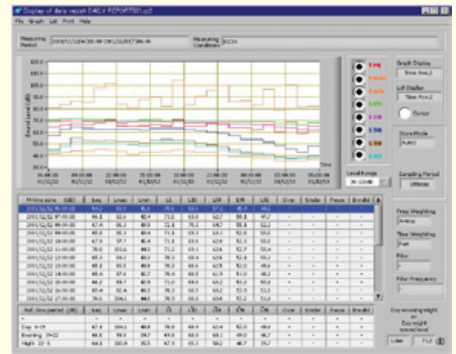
Display of daily report DAILY REPORT001.xy2

File Graph List Print Help

Measuring Period 2001/12/02 00:00 - 2001/12/03 00:00

Measuring Condition ECCH

Sound Level (dB)

Time

Graph Display

List Display

Cursor

Level Range

Store Mode

Sampling Period

Freq. Weighting

Time Weighting

Filter

Filter Frequency

| Hi time zone (dB) | Leq | Lmax | Lmin | L5 | L10 | L50 | L90 | L95 | Over | Under | Pause | Invalid |
|---|---|---|---|---|---|---|---|---|---|---|---|---|
| 2001/12/02 00:00:00 | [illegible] | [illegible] | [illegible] | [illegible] | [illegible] | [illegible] | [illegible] | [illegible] | - | - | - | - |
| 2001/12/02 07:00:00 | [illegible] | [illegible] | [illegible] | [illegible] | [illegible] | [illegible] | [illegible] | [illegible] | - | - | - | - |
| 2001/12/02 08:00:00 | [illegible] | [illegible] | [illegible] | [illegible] | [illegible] | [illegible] | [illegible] | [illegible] | - | - | - | - |
| 2001/12/02 09:00:00 | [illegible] | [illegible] | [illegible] | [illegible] | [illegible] | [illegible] | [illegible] | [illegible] | - | - | - | - |
| 2001/12/02 10:00:00 | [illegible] | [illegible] | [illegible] | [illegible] | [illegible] | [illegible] | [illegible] | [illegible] | - | - | - | - |
| 2001/12/02 11:00:00 | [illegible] | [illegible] | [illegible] | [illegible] | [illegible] | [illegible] | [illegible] | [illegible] | - | - | - | - |
| 2001/12/02 12:00:00 | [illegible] | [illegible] | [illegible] | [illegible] | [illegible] | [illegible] | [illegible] | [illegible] | - | - | - | - |
| 2001/12/02 13:00:00 | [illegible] | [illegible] | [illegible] | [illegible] | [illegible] | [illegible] | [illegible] | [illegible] | - | - | - | - |
| 2001/12/02 14:00:00 | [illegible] | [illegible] | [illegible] | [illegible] | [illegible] | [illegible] | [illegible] | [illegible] | - | - | - | - |
| 2001/12/02 15:00:00 | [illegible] | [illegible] | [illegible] | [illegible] | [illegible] | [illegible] | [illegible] | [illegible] | - | - | - | - |
| 2001/12/02 16:00:00 | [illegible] | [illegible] | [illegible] | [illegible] | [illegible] | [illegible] | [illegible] | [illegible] | - | - | - | - |
| 2001/12/02 17:00:00 | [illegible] | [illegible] | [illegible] | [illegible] | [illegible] | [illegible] | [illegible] | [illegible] | - | - | - | - |

| Ref. time period (dB) | Leq | Lmax | Lmin | L5 | L10 | L50 | L90 | L95 | Over | Under | Pause | Invalid |
|---|---|---|---|---|---|---|---|---|---|---|---|---|
| Day 6-19 | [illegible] | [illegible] | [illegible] | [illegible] | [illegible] | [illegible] | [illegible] | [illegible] | - | - | - | - |
| Evening 19-22 | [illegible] | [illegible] | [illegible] | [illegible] | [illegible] | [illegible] | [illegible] | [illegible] | - | - | - | - |
| Night 22-6 | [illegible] | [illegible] | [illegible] | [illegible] | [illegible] | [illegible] | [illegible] | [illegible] | - | - | - | - |

Day evening night or Day night level
Ldn